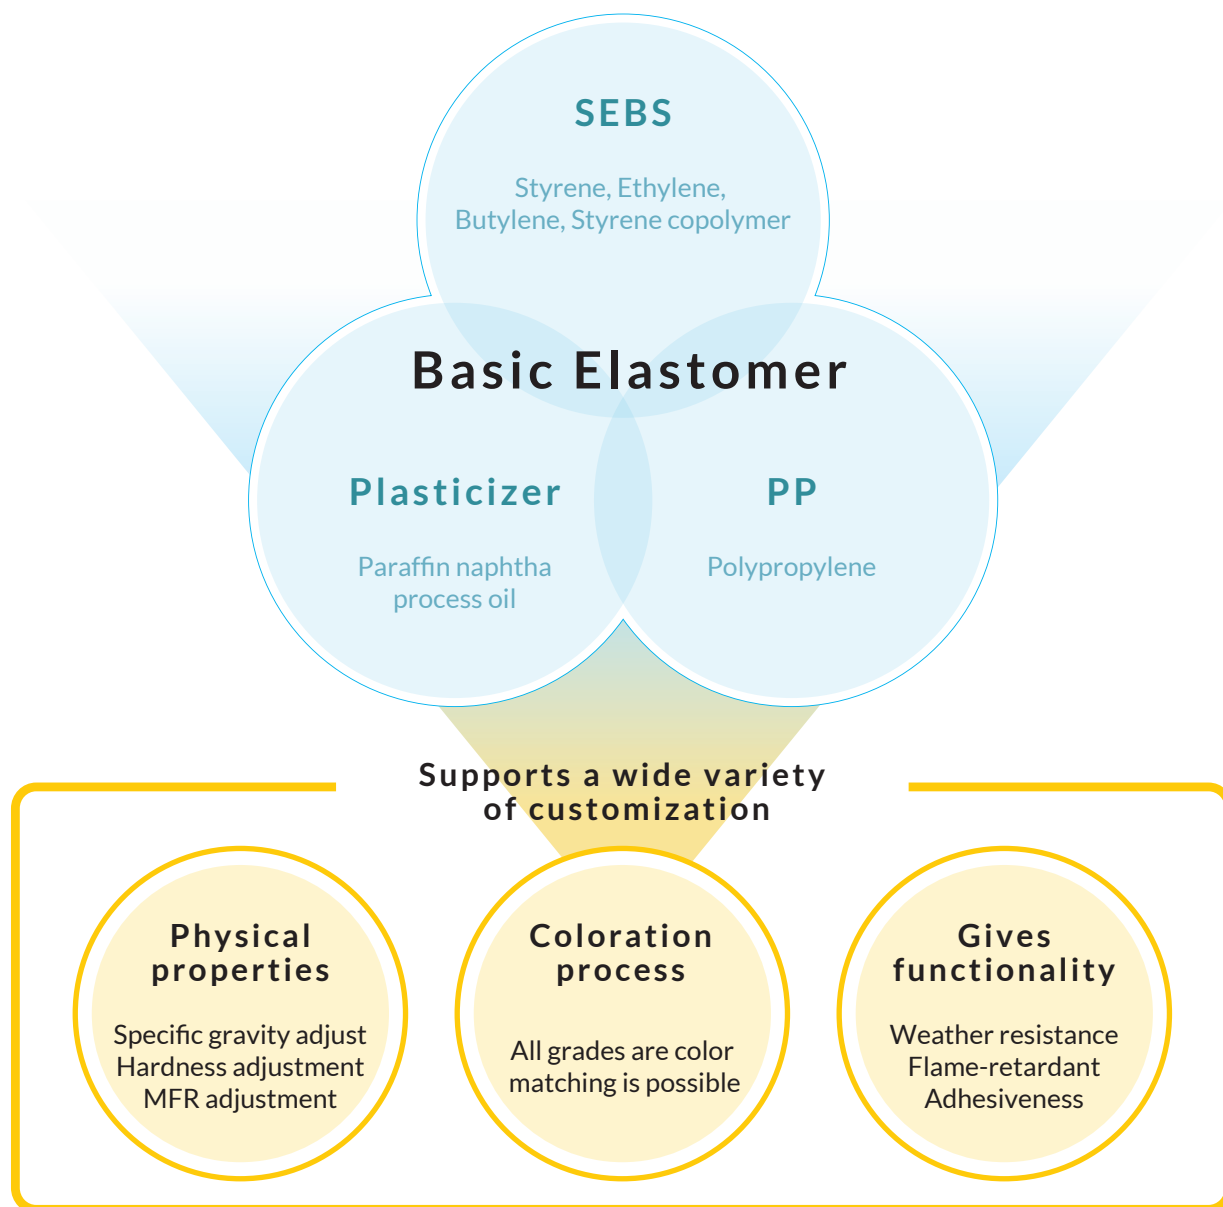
SEBS

Styrene, Ethylene, Butylene, Styrene copolymer

Basic Elastomer

Plasticizer

Paraffin naphtha process oil

PP

Polypropylene

Supports a wide variety of customization

Physical properties

Specific gravity adjust
Hardness adjustment
MFR adjustment

Coloration process

All grades are color matching is possible

Gives functionality

Weather resistance
Flame-retardant
Adhesiveness